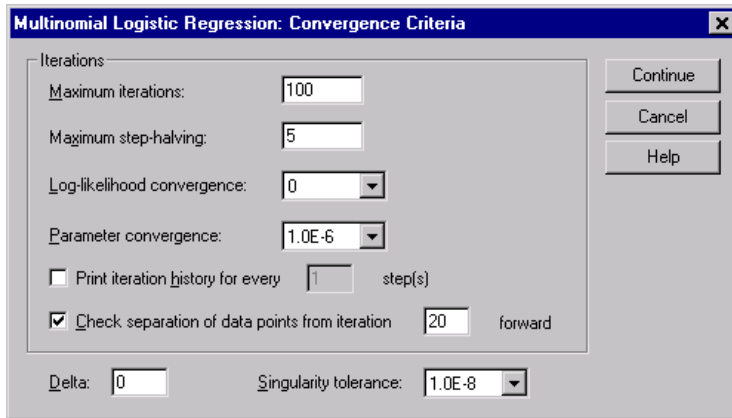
Multinomial Logistic Regression: Convergence Criteria

Iterations

Maximum iterations: 100

Maximum step-halving: 5

Log-likelihood convergence: 0

Parameter convergence: 1.0E-6

Print iteration history for every 1 step(s)

Check separation of data points from iteration 20 forward

Continue

Cancel

Help

Delta: 0

Singularity tolerance: 1.0E-8